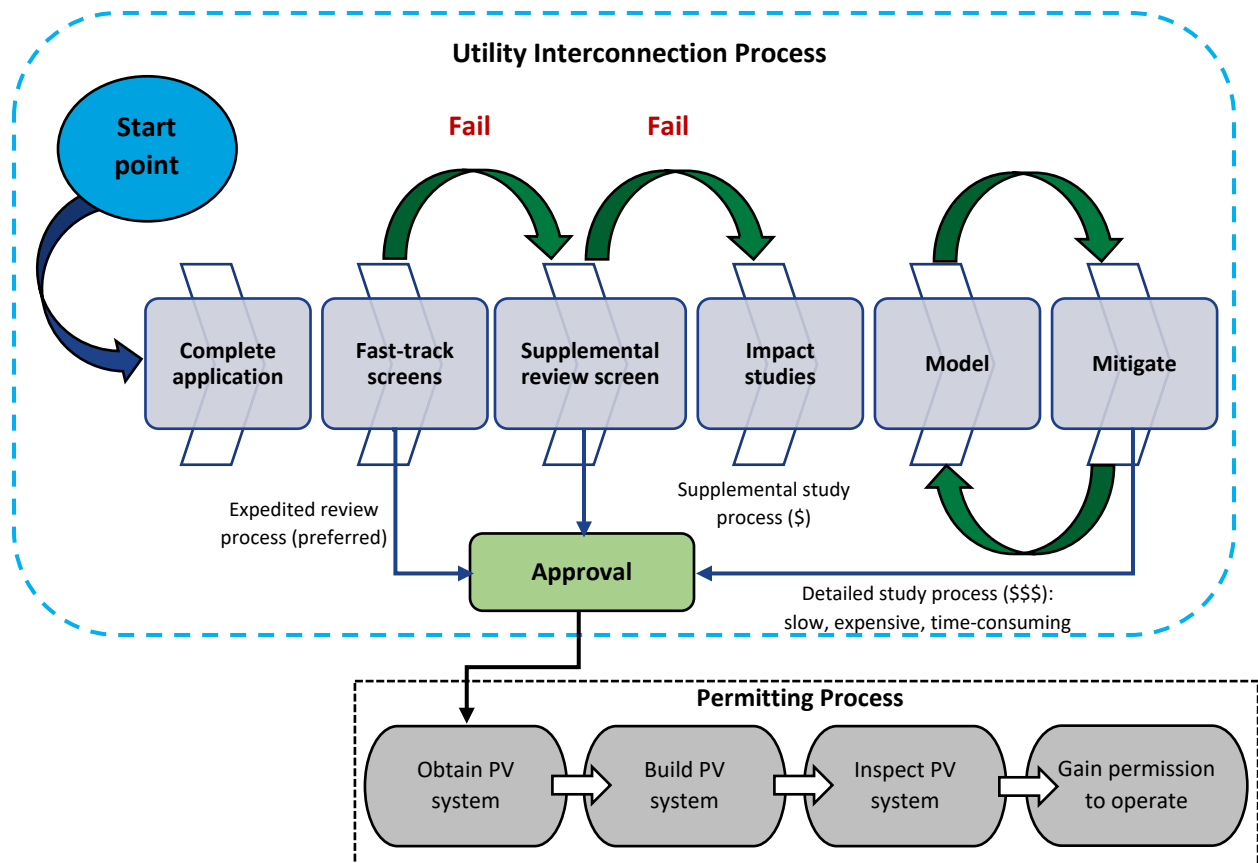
Utility Interconnection Process

Start point

Fail

Fail

Complete application

Fast-track screens

Supplemental review screen

Impact studies

Model

Mitigate

Expedited review process (preferred)

Supplemental study process ($)

Approval

Detailed study process ($$$): slow, expensive, time-consuming

Permitting Process

Obtain PV system

Build PV system

Inspect PV system

Gain permission to operate